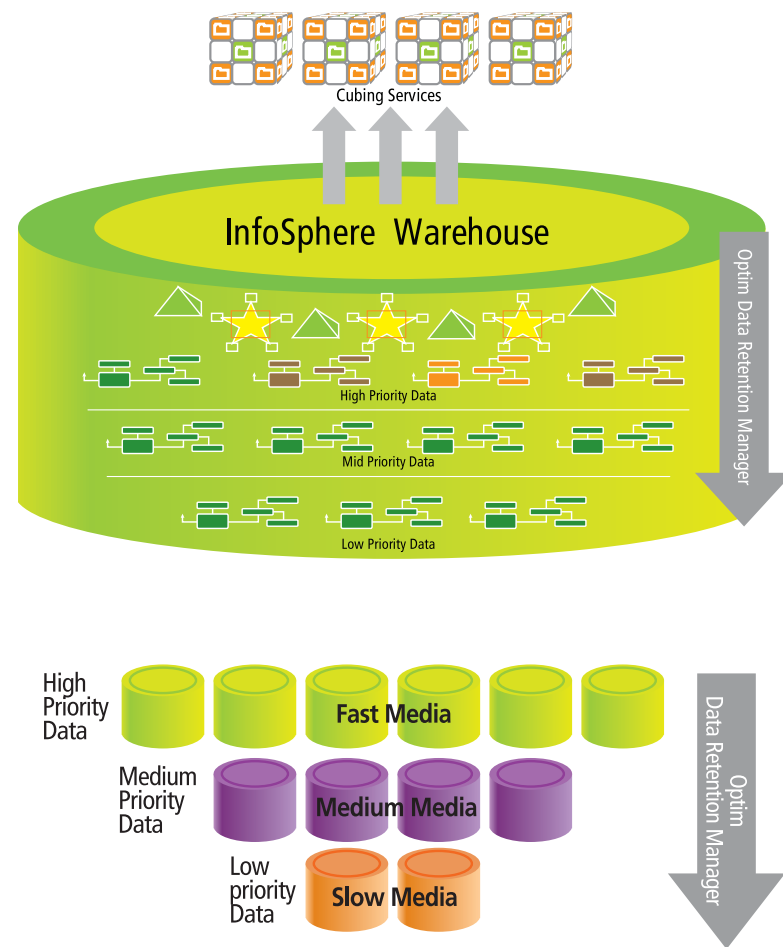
Cubing Services

InfoSphere Warehouse

Optim Data Retention Manager

High Priority Data

Mid Priority Data

Low Priority Data

High Priority Data

Fast Media

Medium Priority Data

Medium Media

Low priority Data

Slow Media

Optim Data Retention Manager